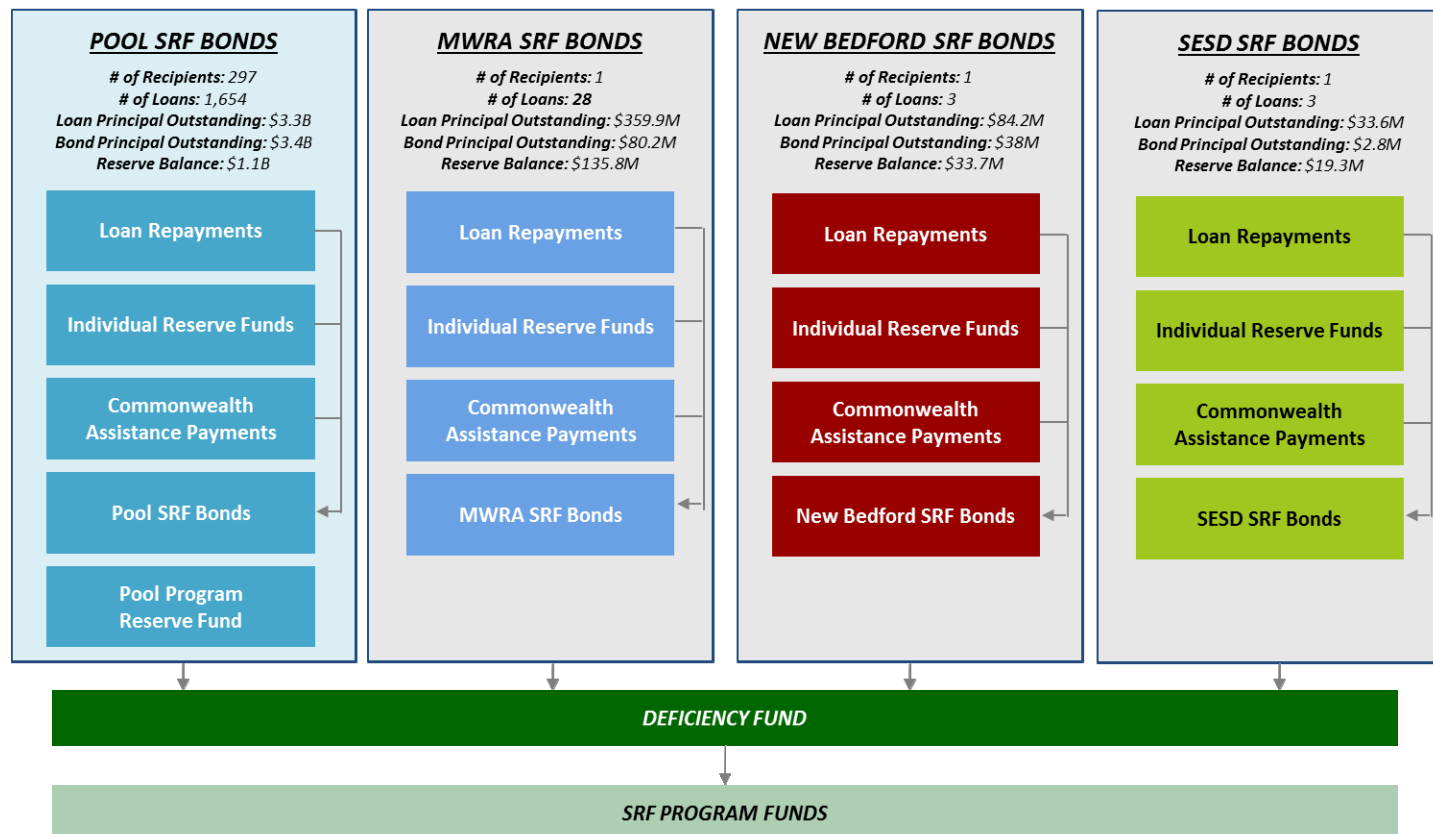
POOL SRF BONDS
# of Recipients: 297
# of Loans: 1,654
Loan Principal Outstanding: $3.3B
Bond Principal Outstanding: $3.4B
Reserve Balance: $1.1B

Loan Repayments
Individual Reserve Funds
Commonwealth Assistance Payments
Pool SRF Bonds
Pool Program Reserve Fund

MWRA SRF BONDS
# of Recipients: 1
# of Loans: 28
Loan Principal Outstanding: $359.9M
Bond Principal Outstanding: $80.2M
Reserve Balance: $135.8M

Loan Repayments
Individual Reserve Funds
Commonwealth Assistance Payments
MWRA SRF Bonds

NEW BEDFORD SRF BONDS
# of Recipients: 1
# of Loans: 3
Loan Principal Outstanding: $84.2M
Bond Principal Outstanding: $38M
Reserve Balance: $33.7M

Loan Repayments
Individual Reserve Funds
Commonwealth Assistance Payments
New Bedford SRF Bonds

SESD SRF BONDS
# of Recipients: 1
# of Loans: 3
Loan Principal Outstanding: $33.6M
Bond Principal Outstanding: $2.8M
Reserve Balance: $19.3M

Loan Repayments
Individual Reserve Funds
Commonwealth Assistance Payments
SESD SRF Bonds

DEFICIENCY FUND

SRF PROGRAM FUNDS